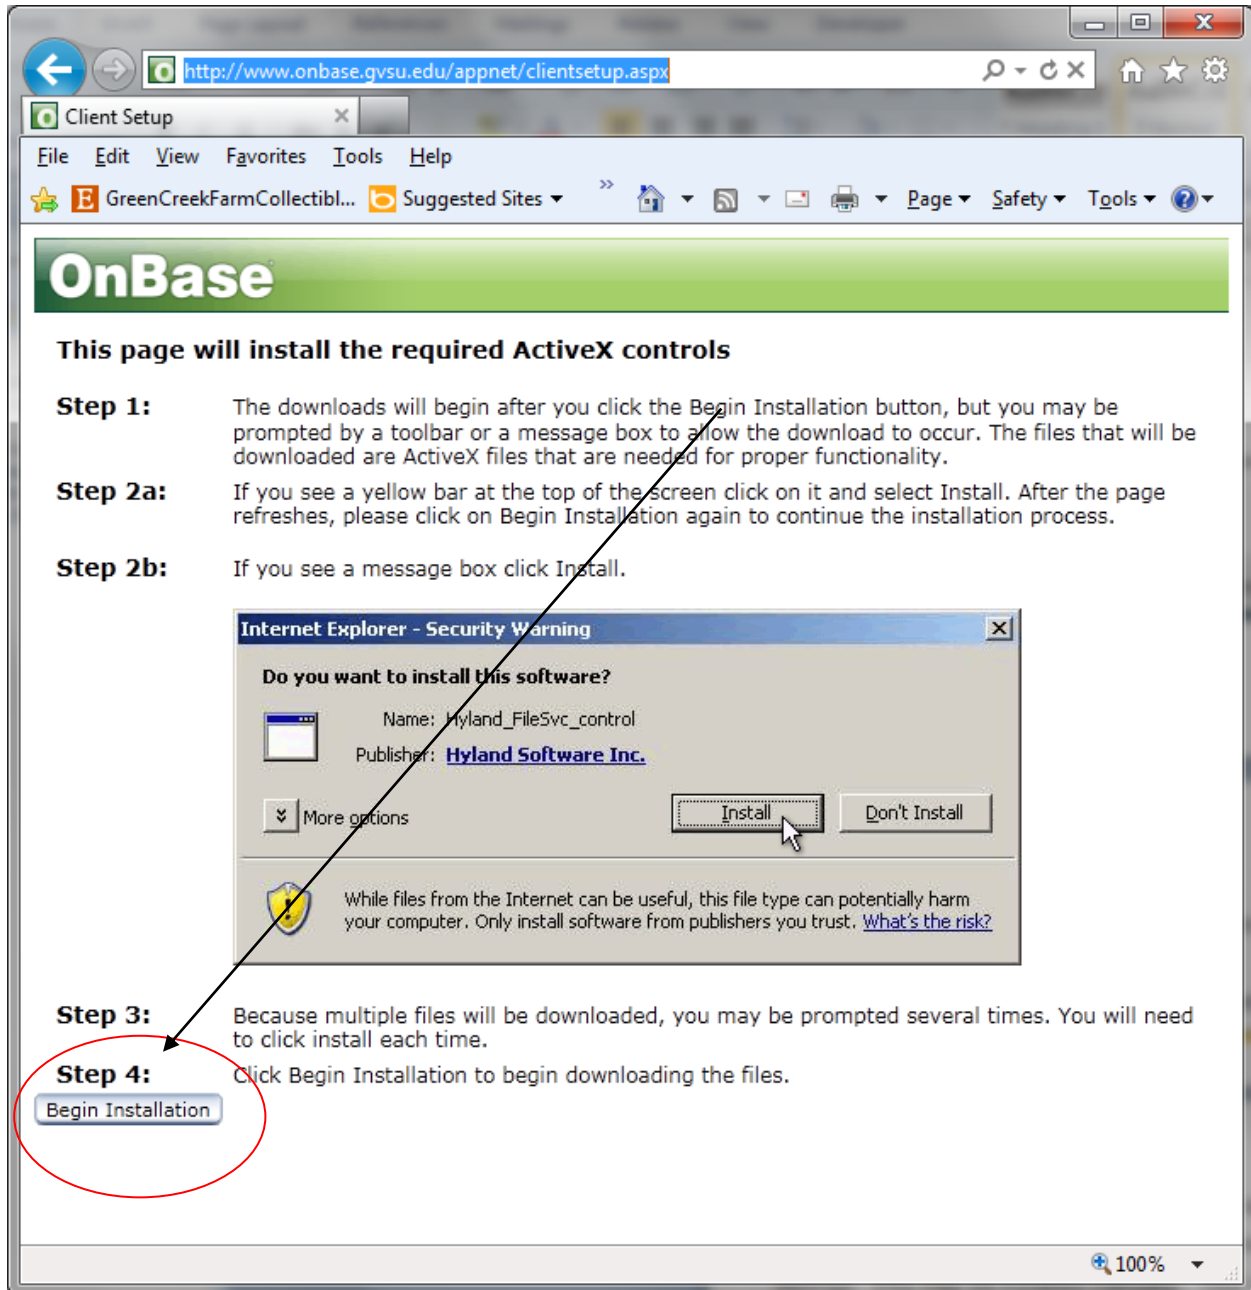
http://www.onbase.gvsu.edu/appnet/clientsetup.aspx

Client Setup

File Edit View Favorites Tools Help

GreenCreekFarmCollectibl... Suggested Sites Page Safety Tools

OnBase

This page will install the required ActiveX controls

Step 1: The downloads will begin after you click the Begin Installation button, but you may be prompted by a toolbar or a message box to allow the download to occur. The files that will be downloaded are ActiveX files that are needed for proper functionality.

Step 2a: If you see a yellow bar at the top of the screen click on it and select Install. After the page refreshes, please click on Begin Installation again to continue the installation process.

Step 2b: If you see a message box click Install.

Internet Explorer - Security Warning

Do you want to install this software?

Name: Hyland_FileSvc_control

Publisher: Hyland Software Inc.

More options

Install

Don't Install

While files from the Internet can be useful, this file type can potentially harm your computer. Only install software from publishers you trust. What's the risk?

Step 3: Because multiple files will be downloaded, you may be prompted several times. You will need to click install each time.

Step 4: Click Begin Installation to begin downloading the files.

Begin Installation

100%